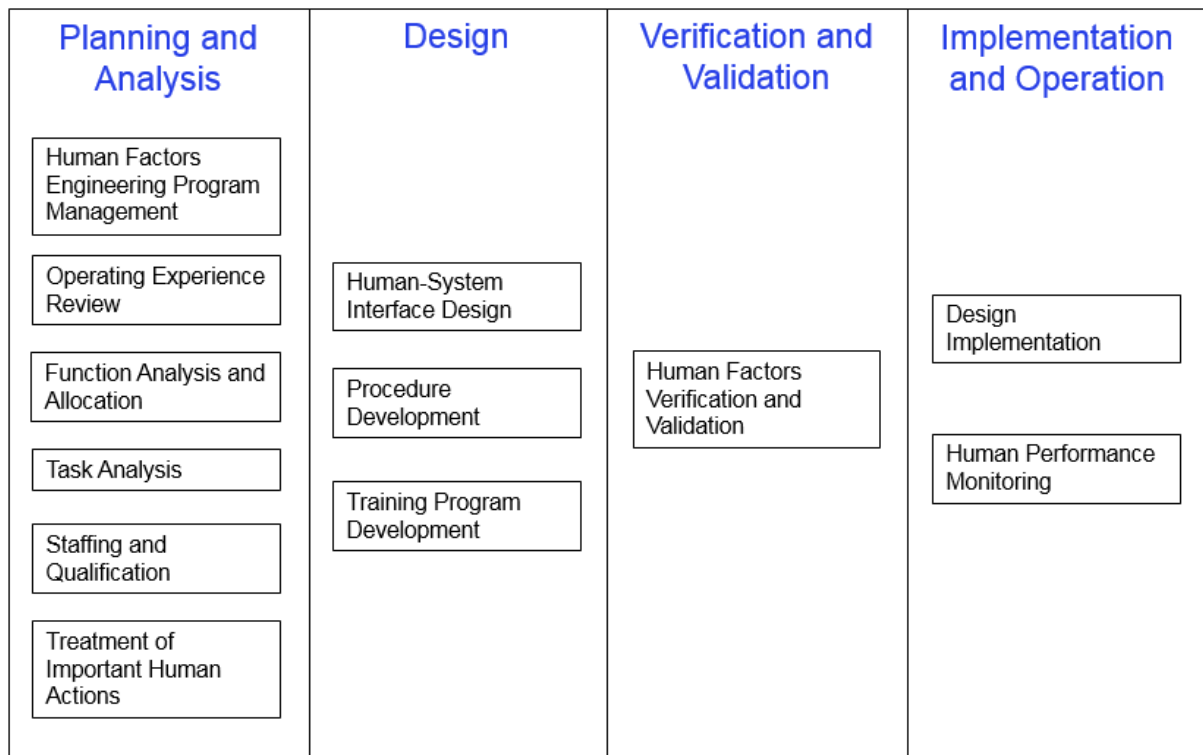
Planning and Analysis

Human Factors Engineering Program Management

Operating Experience Review

Function Analysis and Allocation

Task Analysis

Staffing and Qualification

Treatment of Important Human Actions

Design

Human-System Interface Design

Procedure Development

Training Program Development

Verification and Validation

Human Factors Verification and Validation

Implementation and Operation

Design Implementation

Human Performance Monitoring